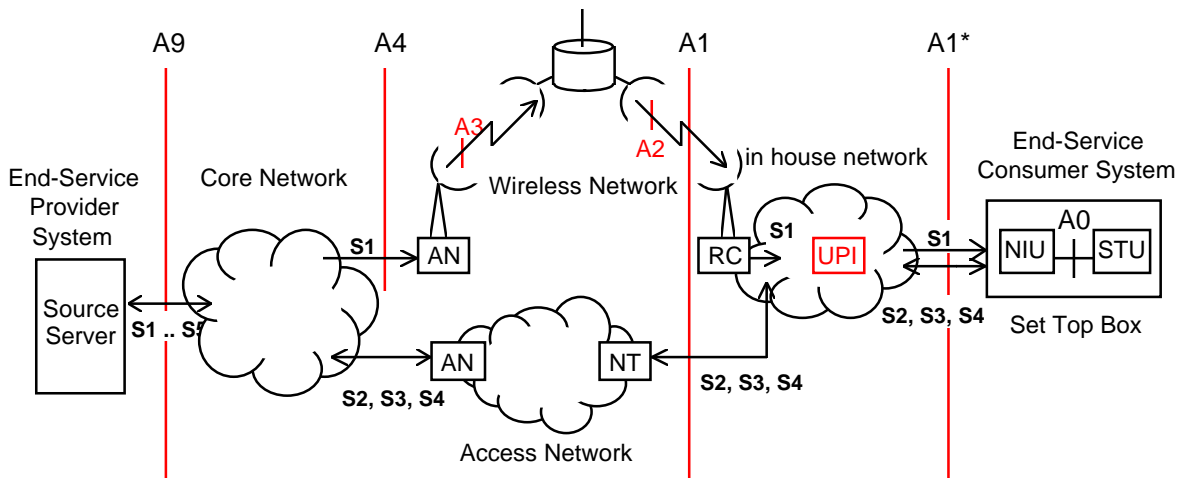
A9

A4

A1

A1*

A3

A2

in house network

End-Service Consumer System

End-Service Provider System

Core Network

Wireless Network

S1

AN

RC

S1

UPI

S1

NIU

A0

STU

Source Server

S1 .. S5

AN

NT

S2, S3, S4

Set Top Box

S2, S3, S4

S2, S3, S4

Access Network